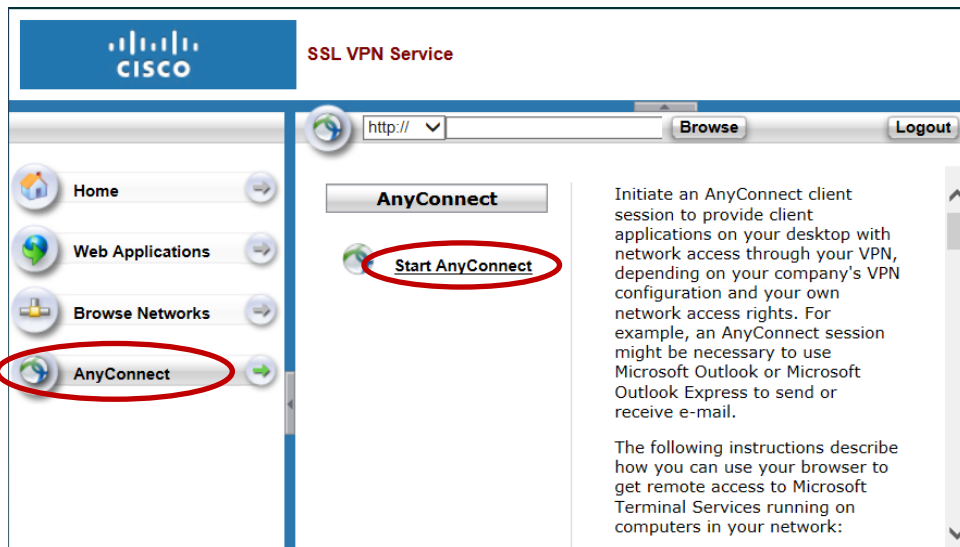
CISCO

SSL VPN Service

http://

Browse

Logout

Home

Web Applications

Browse Networks

AnyConnect

AnyConnect

Start AnyConnect

Initiate an AnyConnect client session to provide client applications on your desktop with network access through your VPN, depending on your company's VPN configuration and your own network access rights. For example, an AnyConnect session might be necessary to use Microsoft Outlook or Microsoft Outlook Express to send or receive e-mail.

The following instructions describe how you can use your browser to get remote access to Microsoft Terminal Services running on computers in your network: